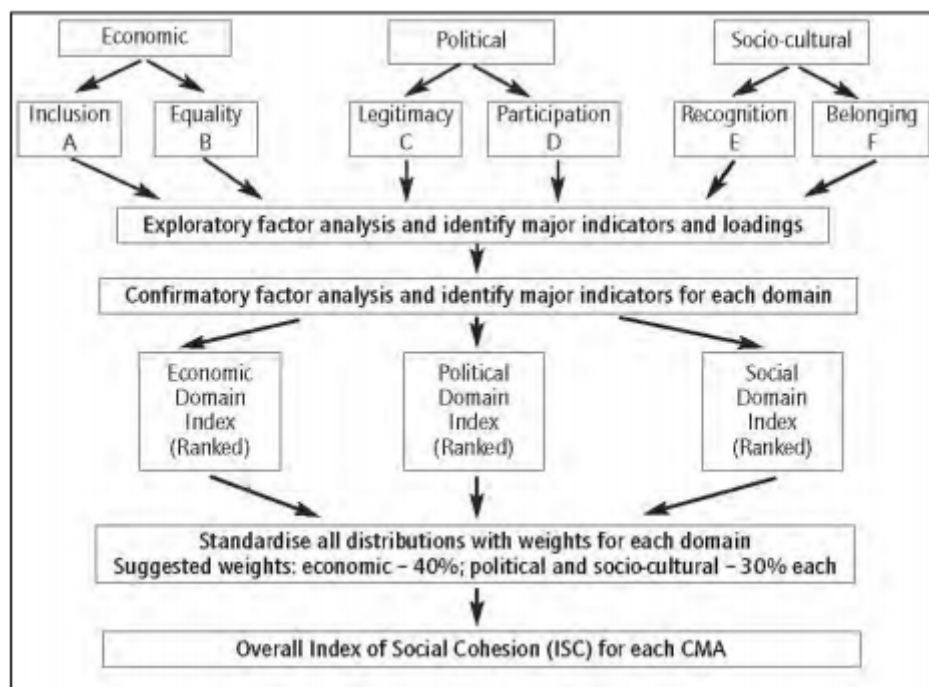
Economic

Political

Socio-cultural

Inclusion
A

Equality
B

Legitimacy
C

Participation
D

Recognition
E

Belonging
F

Exploratory factor analysis and identify major indicators and loadings

Confirmatory factor analysis and identify major indicators for each domain

Economic
Domain
Index
(Ranked)

Political
Domain
Index
(Ranked)

Social
Domain
Index
(Ranked)

Standardise all distributions with weights for each domain
Suggested weights: economic – 40%; political and socio-cultural – 30% each

Overall Index of Social Cohesion (ISC) for each CMA